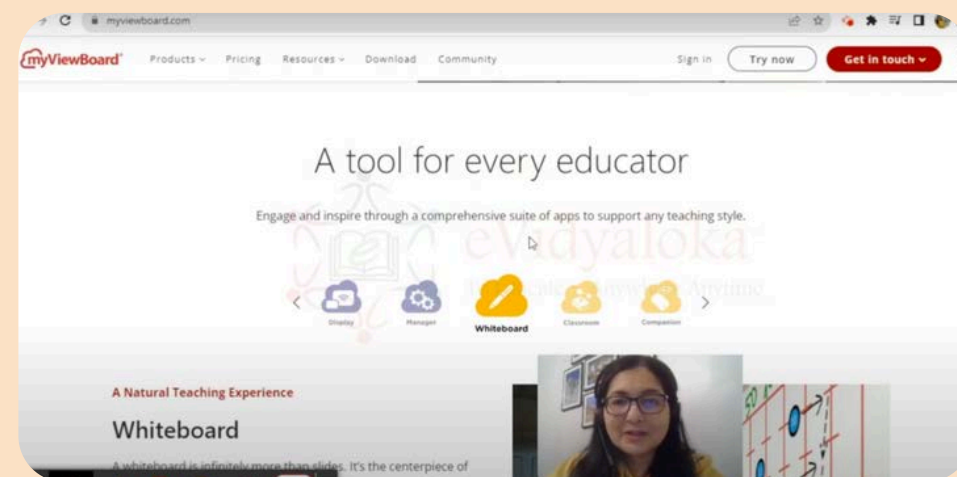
myviewboard.com

myViewBoard Products Pricing Resources Download Community Sign in Try now Get in touch

A tool for every educator

Engage and inspire through a comprehensive suite of apps to support any teaching style.

eVidyaloka

Display Manager Whiteboard Classroom Companion

A Natural Teaching Experience

Whiteboard

A whiteboard is infinitely more than slides. It's the centerpiece of